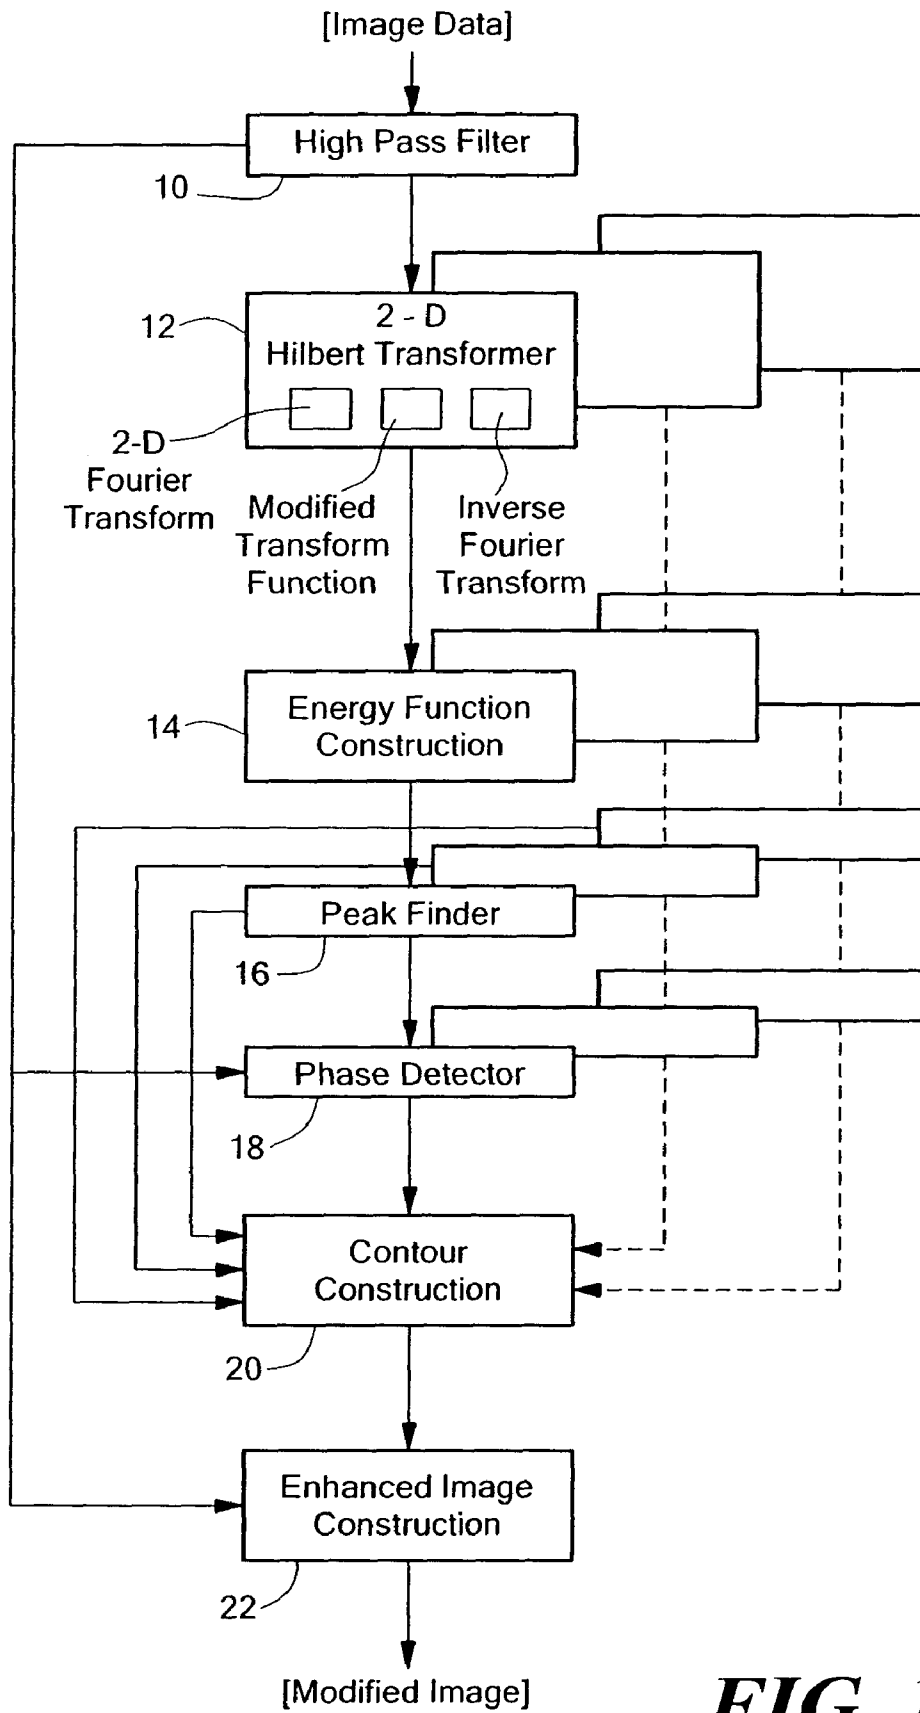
[Image Data]

High Pass Filter

10

12

2 - D
Hilbert Transformer

2-D
Fourier
Transform

Modified
Transform
Function

Inverse
Fourier
Transform

14

Energy Function
Construction

Peak Finder

16

Phase Detector

18

Contour
Construction

20

Enhanced Image
Construction

22

[Modified Image]

FIG. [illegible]